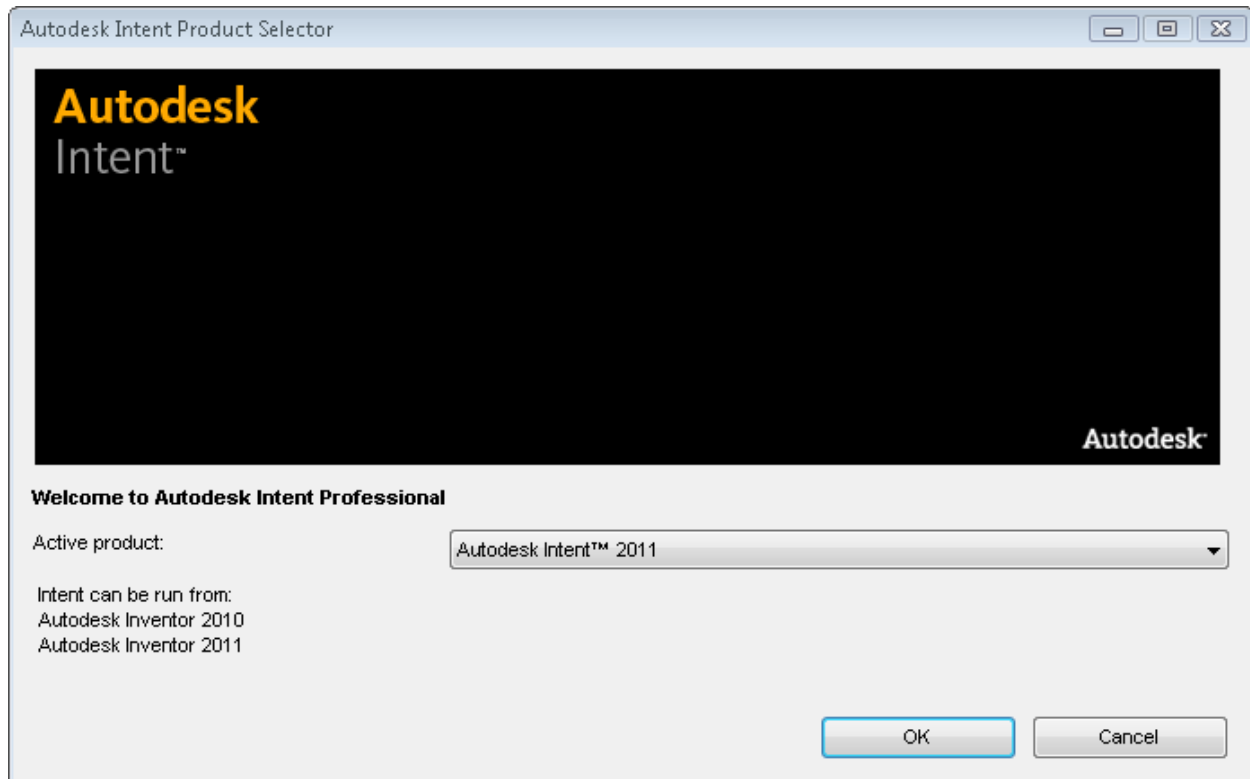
Autodesk Intent Product Selector

Autodesk
Intent™

Autodesk

Welcome to Autodesk Intent Professional

Active product:

Autodesk Intent™ 2011

Intent can be run from:
Autodesk Inventor 2010
Autodesk Inventor 2011

OK

Cancel